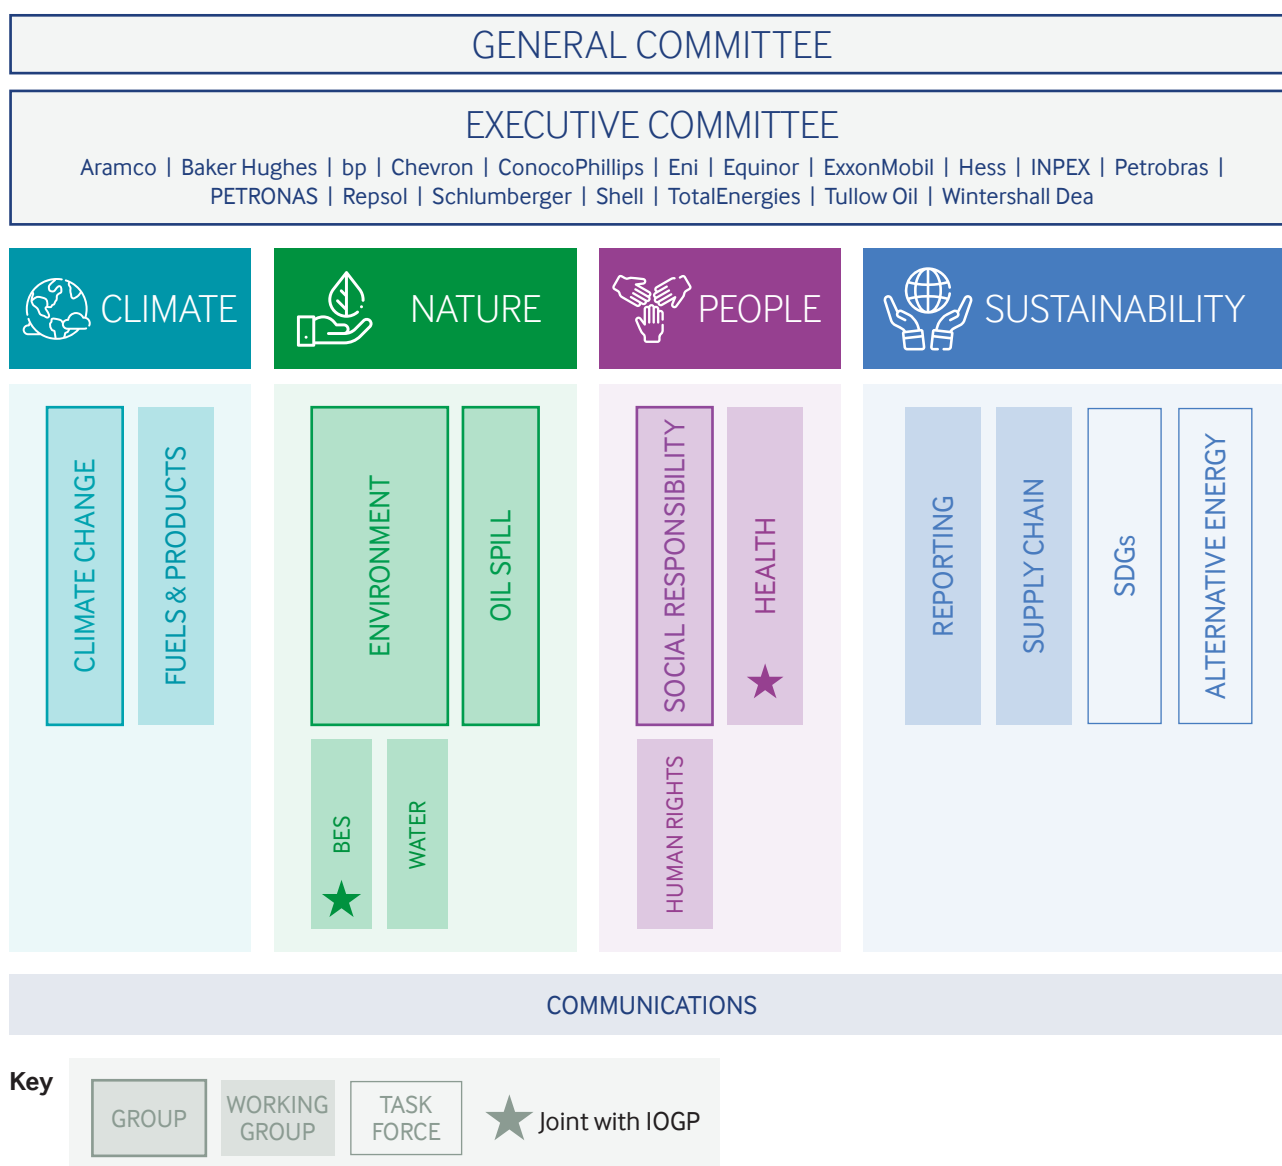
GENERAL COMMITTEE

EXECUTIVE COMMITTEE

Aramco | Baker Hughes | bp | Chevron | ConocoPhillips | Eni | Equinor | ExxonMobil | Hess | INPEX | Petrobras | PETRONAS | Repsol | Schlumberger | Shell | TotalEnergies | Tullow Oil | Wintershall Dea

CLIMATE

CLIMATE CHANGE

FUELS & PRODUCTS

NATURE

ENVIRONMENT

OIL SPILL

BES

WATER

PEOPLE

SOCIAL RESPONSIBILITY

HEALTH

HUMAN RIGHTS

SUSTAINABILITY

REPORTING

SUPPLY CHAIN

SDGs

ALTERNATIVE ENERGY

COMMUNICATIONS

Key

GROUP

WORKING GROUP

TASK FORCE

Joint with IOGP